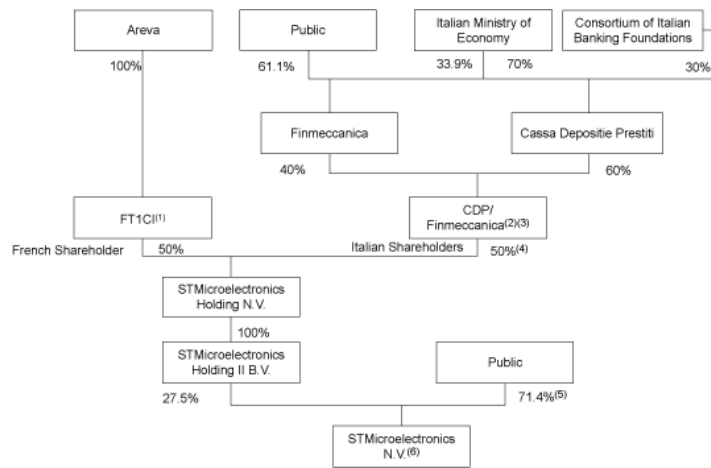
Areva

Public

Italian Ministry of Economy

Consortium of Italian Banking Foundations

100%

61.1%

33.9%

70%

30%

Finmeccanica

Cassa Depositie Prestiti

40%

60%

FT1CI$^{(1)}$

CDP/ Finmeccanica$^{(2)(3)}$

French Shareholder

50%

Italian Shareholders

50%$^{(4)}$

STMicroelectronics Holding N.V.

100%

STMicroelectronics Holding II B.V.

Public

27.5%

71.4%$^{(5)}$

STMicroelectronics N.V.$^{(6)}$